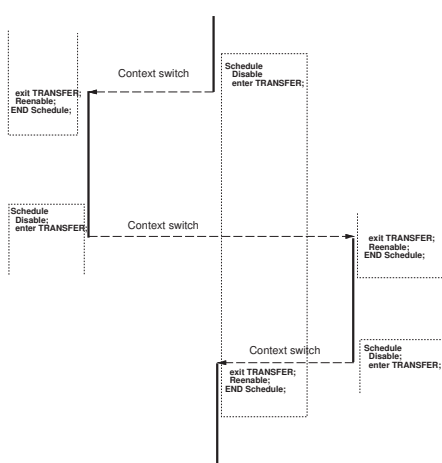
Schedule
Disable;
enter TRANSFER;

Context switch

exit TRANSFER;
Reenable;
END Schedule;

Schedule
Disable;
enter TRANSFER;

Context switch

exit TRANSFER;
Reenable;
END Schedule;

Schedule
Disable;
enter TRANSFER;

Context switch

exit TRANSFER;
Reenable;
END Schedule;